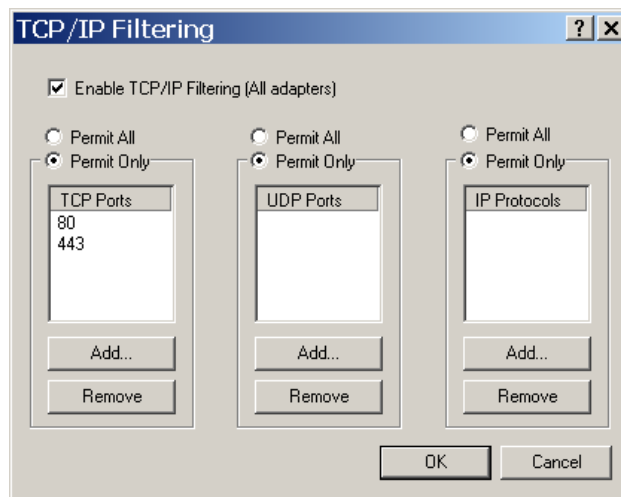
TCP/IP Filtering

?

Enable TCP/IP Filtering (All adapters)

Permit All
Permit Only

TCP Ports
80
443

Add...
Remove

Permit All
Permit Only

UDP Ports

Add...
Remove

Permit All
Permit Only

IP Protocols

Add...
Remove

OK
Cancel